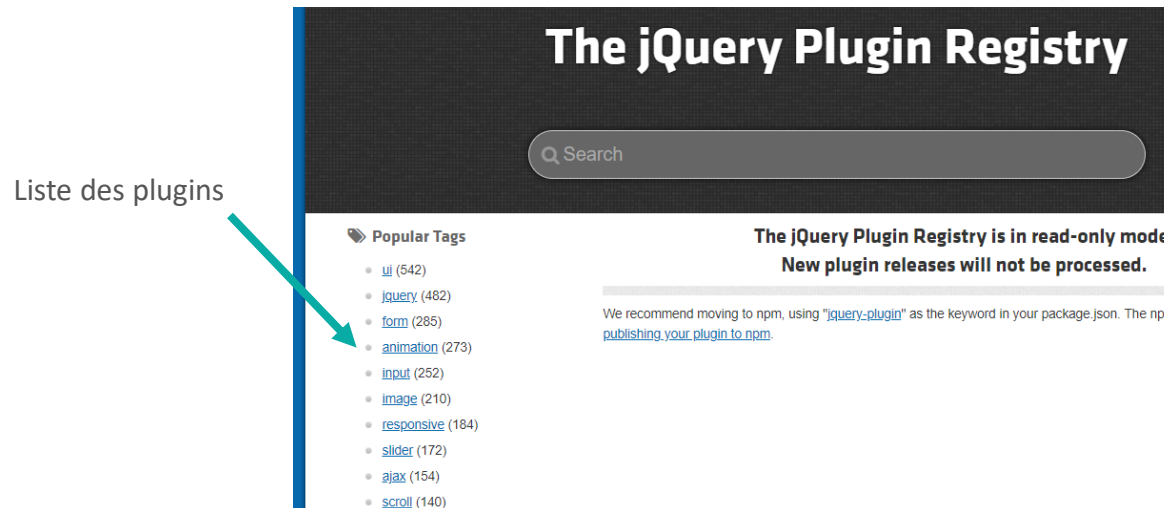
Liste des plugins

The jQuery Plugin Registry

Search

Popular Tags

- ui (542)
- jquery (482)
- form (285)
- animation (273)
- input (252)
- image (210)
- responsive (184)
- slider (172)
- ajax (154)
- scroll (140)

The jQuery Plugin Registry is in read-only mode

New plugin releases will not be processed.

We recommend moving to npm, using "jquery-plugin" as the keyword in your package.json. The np

publishing your plugin to npm.